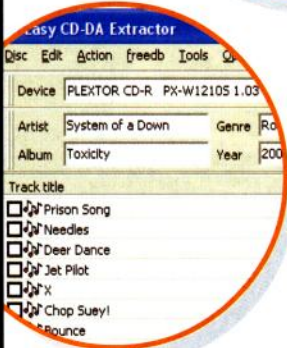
Easy CD-DA Extractor
Disc Edit Action freedb Tools O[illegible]
Device PLEXTOR CD-R PX-W1210S 1.03
Artist System of a Down
Genre Ro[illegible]
Album Toxicity
Year 200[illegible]
Track title
Prison Song
Needles
Deer Dance
Jet Pilot
X
Chop Suey!
Bounce